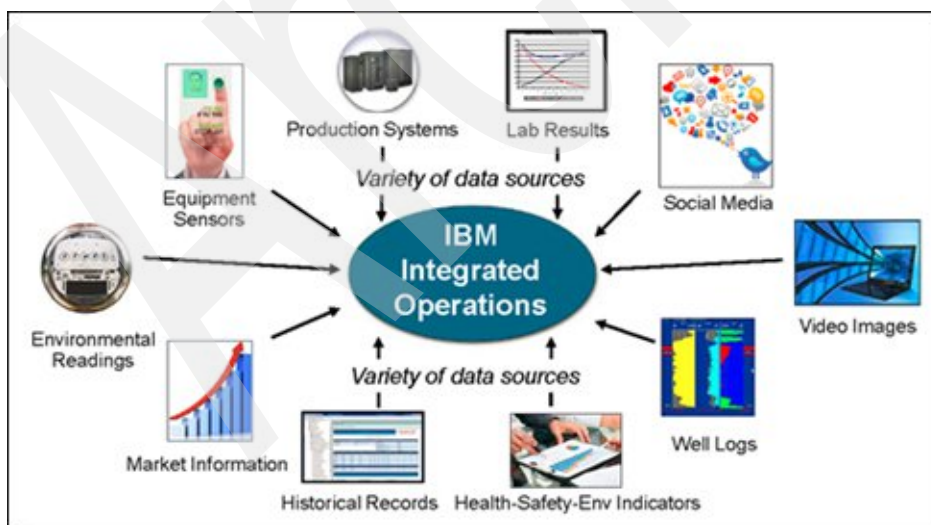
Production Systems

Lab Results

Equipment Sensors

Variety of data sources

Social Media

IBM Integrated Operations

Video Images

Environmental Readings

Variety of data sources

Well Logs

Market Information

Historical Records

Health-Safety-Env Indicators